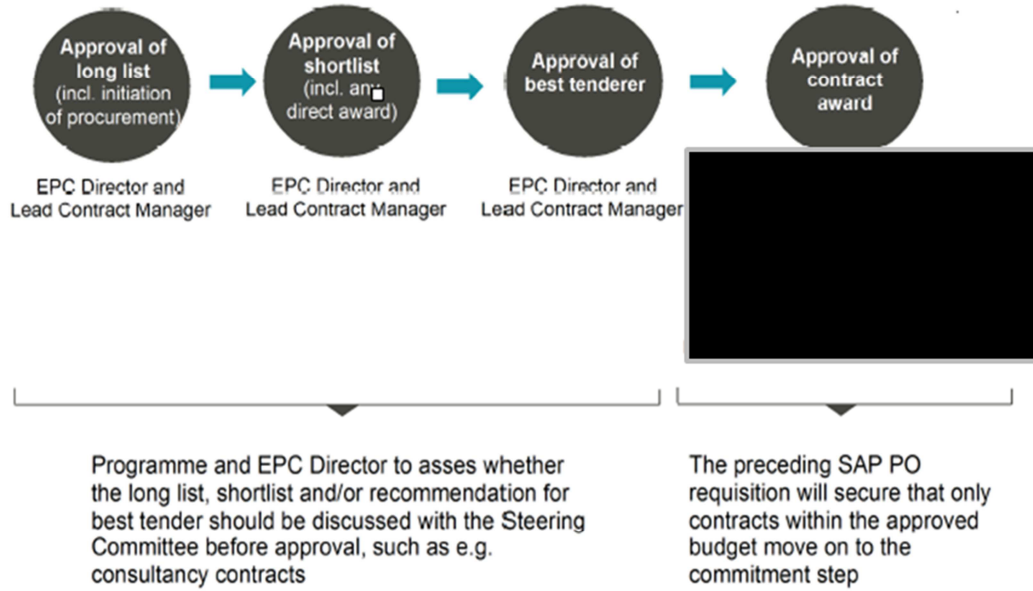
Approval of long list (incl. initiation of procurement)

Approval of shortlist (incl. any direct award)

Approval of best tenderer

Approval of contract award

EPC Director and Lead Contract Manager

EPC Director and Lead Contract Manager

EPC Director and Lead Contract Manager

Programme and EPC Director to asses whether the long list, shortlist and/or recommendation for best tender should be discussed with the Steering Committee before approval, such as e.g. consultancy contracts

The preceding SAP PO requisition will secure that only contracts within the approved budget move on to the commitment step